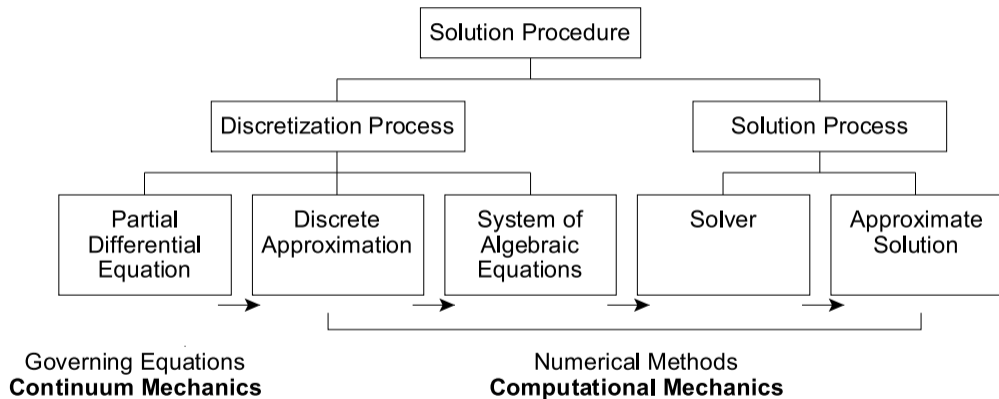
Solution Procedure

Discretization Process

Solution Process

Partial Differential Equation

Discrete Approximation

System of Algebraic Equations

Solver

Approximate Solution

Governing Equations
**Continuum Mechanics**

Numerical Methods
**Computational Mechanics**